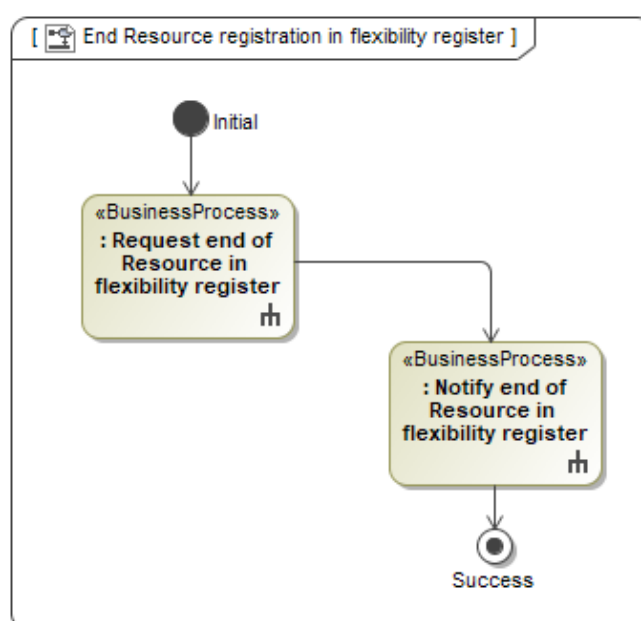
[ End Resource registration in flexibility register ]

Initial

«BusinessProcess»
: Request end of Resource in flexibility register

«BusinessProcess»
: Notify end of Resource in flexibility register

Success